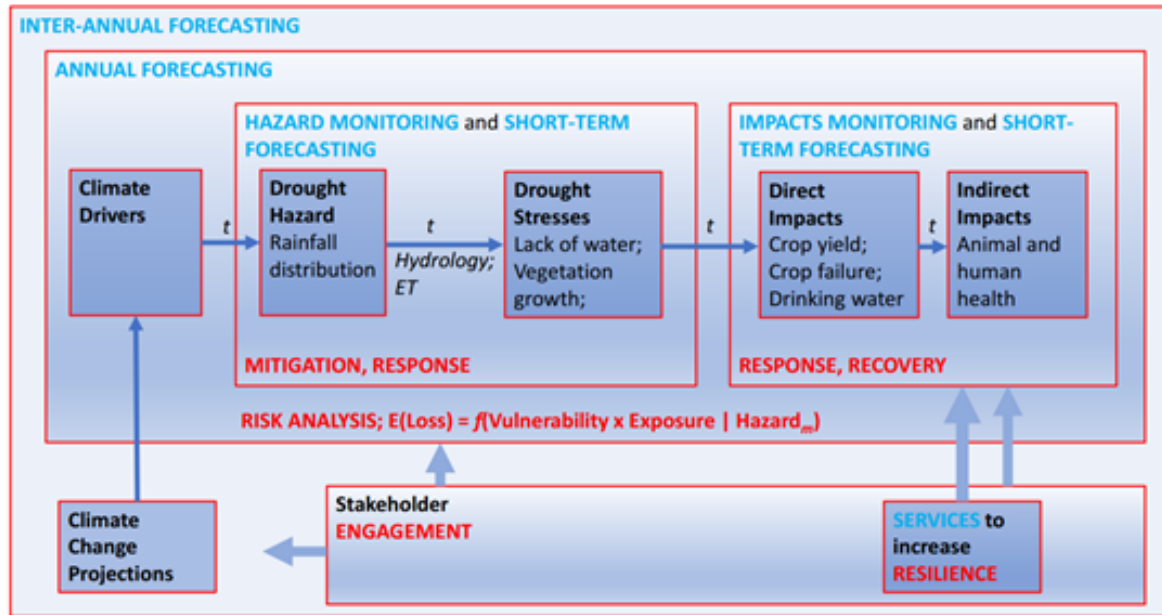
INTER-ANNUAL FORECASTING

ANNUAL FORECASTING

HAZARD MONITORING and SHORT-TERM FORECASTING

IMPACTS MONITORING and SHORT-TERM FORECASTING

Climate Drivers

t

Drought Hazard
Rainfall distribution

t

Hydrology; ET

Drought Stresses
Lack of water; Vegetation growth;

t

Direct Impacts
Crop yield; Crop failure; Drinking water

t

Indirect Impacts
Animal and human health

MITIGATION, RESPONSE

RESPONSE, RECOVERY

RISK ANALYSIS; E(Loss) = $f$(Vulnerability x Exposure | Hazard$_{m}$)

Climate Change Projections

Stakeholder ENGAGEMENT

SERVICES to increase RESILIENCE